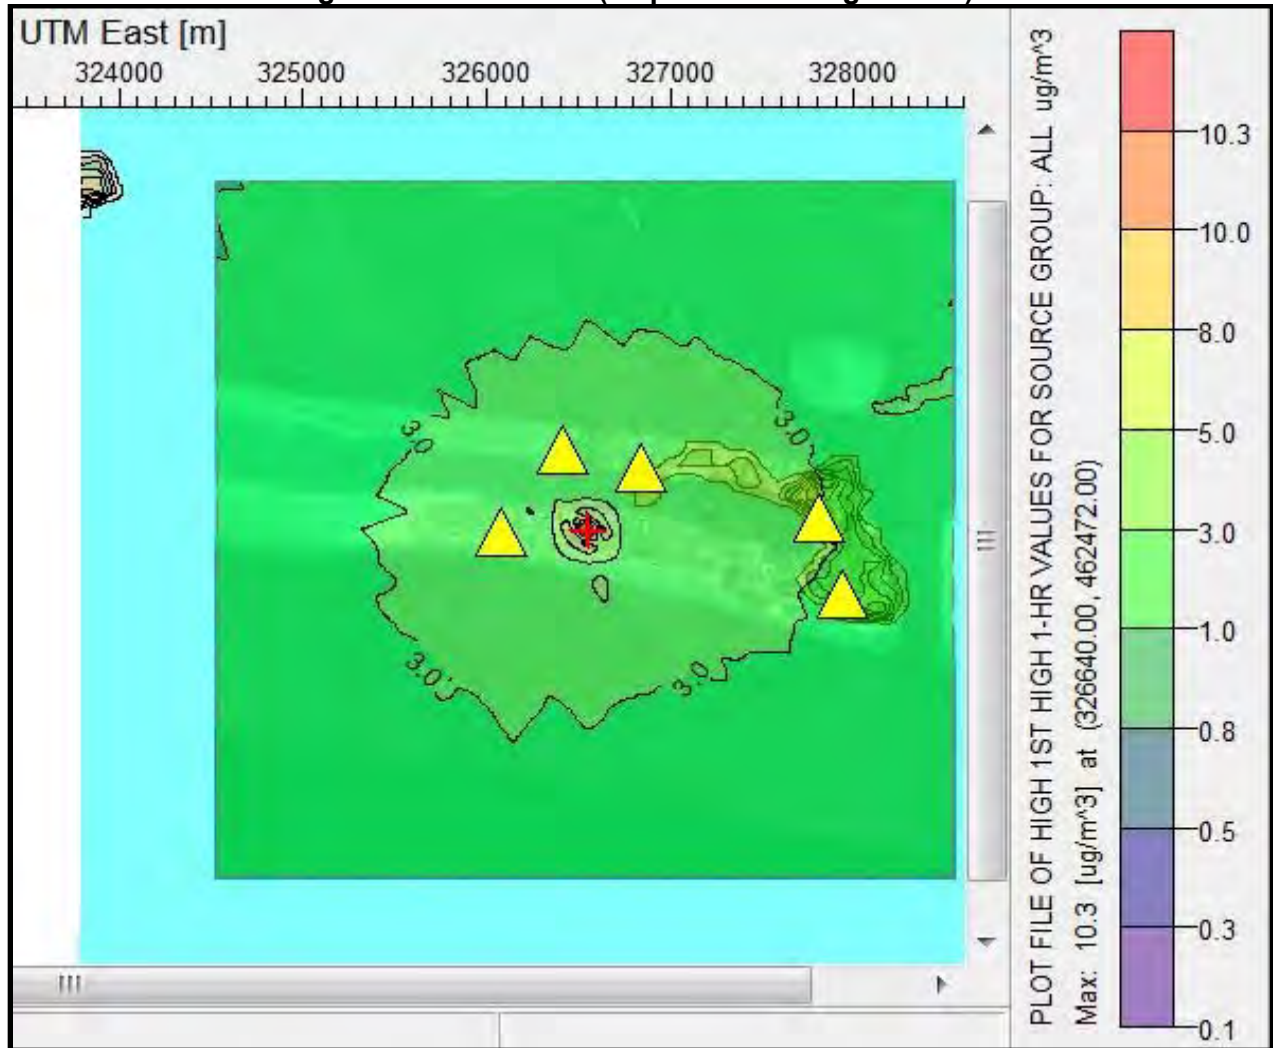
UTM East [m]
324000 325000 326000 327000 328000

3.0
3.0
3.0
3.0
3.0

PLOT FILE OF HIGH 1ST HIGH 1-HR VALUES FOR SOURCE GROUP: ALL ug/m^3
Max: 10.3 [ug/m^3] at (326640.00, 462472.00)

10.3
10.0
8.0
5.0
3.0
1.0
0.8
0.5
0.3
0.1